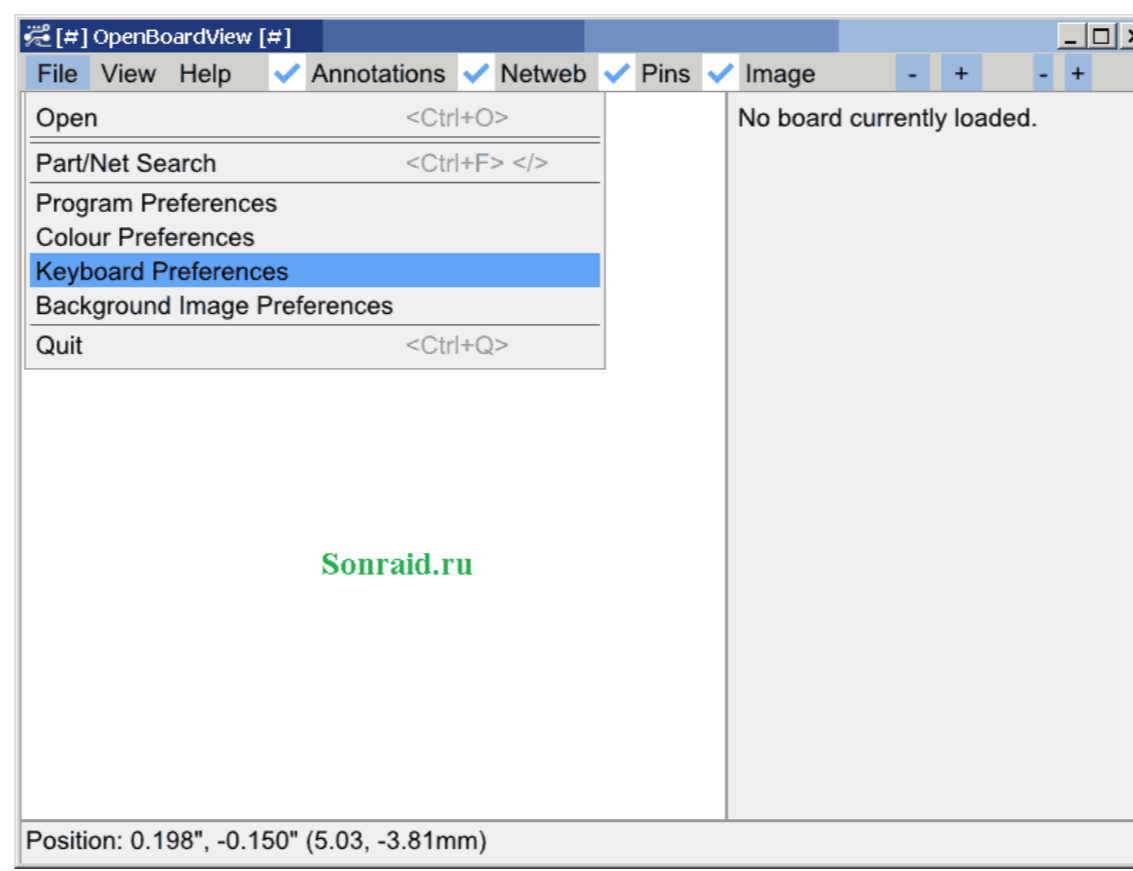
[#] OpenBoardView [#]

File View Help Annotations Netweb Pins Image - + - +

Open <Ctrl+O>
Part/Net Search <Ctrl+F> </>
Program Preferences
Colour Preferences
Keyboard Preferences
Background Image Preferences
Quit <Ctrl+Q>

No board currently loaded.

Sonraid.ru

Position: 0.198", -0.150" (5.03, -3.81mm)